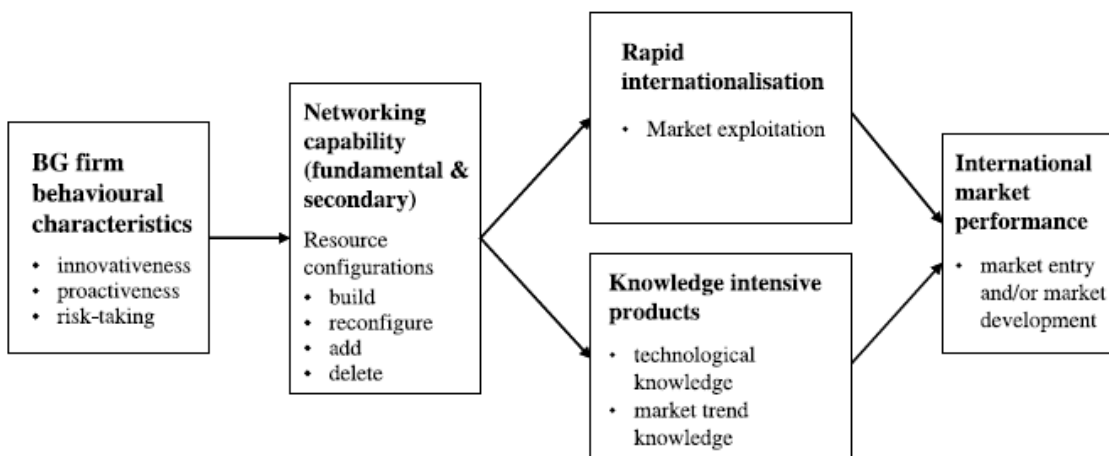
**BG firm behavioural characteristics**

- innovativeness
- proactiveness
- risk-taking

**Networking capability (fundamental & secondary)**

Resource configurations

- build
- reconfigure
- add
- delete

**Rapid internationalisation**

- Market exploitation

**Knowledge intensive products**

- technological knowledge
- market trend knowledge

**International market performance**

- market entry and/or market development